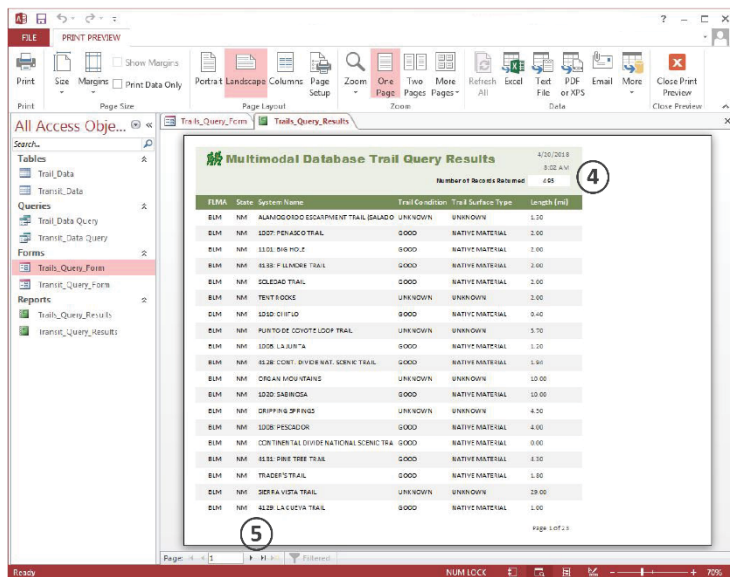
FILE PRINT PREVIEW

Print Size Margins Show Margins Print Data Only Portrait Landscape Columns Page Setup Zoom One Page Two Pages More Pages Refresh All Excel Text File PDF or XPS Email More Close Print Preview

Print Page Size Page Layout Zoom Data Close Preview

All Access Obje... «

Search...

Tables
Trail_Data
Transit_Data
Queries
Trail_Data Query
Transit_Data Query
Forms
Trails_Query_Form
Transit_Query_Form
Reports
Trails_Query_Results
Transit_Query_Results

Trails_Query_Form Trails_Query_Results

Multimodal Database Trail Query Results 4/10/2018 3:02 AM

Number of Records Returned 465

4

| FLMA | State | System Name | Trail Condition | Trail Surface Type | Length (mi) |
|---|---|---|---|---|---|
| BLM | NM | ALAMOGORDO ESCARPMENT TRAIL (SALADO | UNKNOWN | UNKNOWN | 1.30 |
| BLM | NM | 1007: PENASCO TRAIL | GOOD | NATIVE MATERIAL | 2.00 |
| BLM | NM | 1101: BIG HOLE | GOOD | NATIVE MATERIAL | 2.00 |
| BLM | NM | 4133: FILLMORE TRAIL | GOOD | NATIVE MATERIAL | 2.00 |
| BLM | NM | SOLEDAD TRAIL | GOOD | NATIVE MATERIAL | 2.00 |
| BLM | NM | TENT ROCKS | UNKNOWN | UNKNOWN | 2.00 |
| BLM | NM | 1010: CHIFLO | GOOD | NATIVE MATERIAL | 0.40 |
| BLM | NM | PUNTO DE COYOTE LOOP TRAIL | UNKNOWN | UNKNOWN | 3.70 |
| BLM | NM | 1005: LA JUNTA | GOOD | NATIVE MATERIAL | 1.20 |
| BLM | NM | 4128: CONT. DIVIDE NAT. SCENIC TRAIL | GOOD | NATIVE MATERIAL | 1.94 |
| BLM | NM | ORGAN MOUNTAINS | UNKNOWN | UNKNOWN | 10.00 |
| BLM | NM | 1020: SABINOSA | GOOD | NATIVE MATERIAL | 10.00 |
| BLM | NM | DRIPPING SPRINGS | UNKNOWN | UNKNOWN | 4.30 |
| BLM | NM | 1008: PESCADOR | GOOD | NATIVE MATERIAL | 4.00 |
| BLM | NM | CONTINENTAL DIVIDE NATIONAL SCENIC TRA | GOOD | NATIVE MATERIAL | 0.00 |
| BLM | NM | 4131: PINE TREE TRAIL | GOOD | NATIVE MATERIAL | 4.30 |
| BLM | NM | TRADER'S TRAIL | GOOD | NATIVE MATERIAL | 1.80 |
| BLM | NM | SIERRA VISTA TRAIL | UNKNOWN | UNKNOWN | 29.00 |
| BLM | NM | 4129: LA CUEVA TRAIL | GOOD | NATIVE MATERIAL | 1.00 |

Page 1 of 25

5

Page: 1 Filtered

Ready NUM LOCK 70%